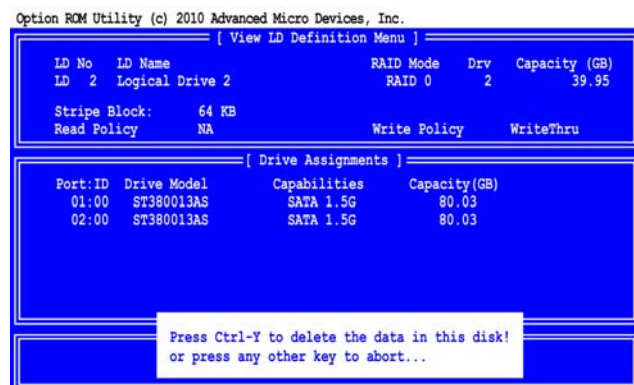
Option ROM Utility (c) 2010 Advanced Micro Devices, Inc.

[ View LD Definition Menu ]

| LD No | LD Name | RAID Mode | Drv | Capacity (GB) |
|---|---|---|---|---|
| LD 2 | Logical Drive 2 | RAID 0 | 2 | 39.95 |

Stripe Block: 64 KB
Read Policy NA
Write Policy WriteThru

[ Drive Assignments ]

| Port:ID | Drive Model | Capabilities | Capacity(GB) |
|---|---|---|---|
| 01:00 | ST380013AS | SATA 1.5G | 80.03 |
| 02:00 | ST380013AS | SATA 1.5G | 80.03 |

Press Ctrl-Y to delete the data in this disk!
or press any other key to abort...